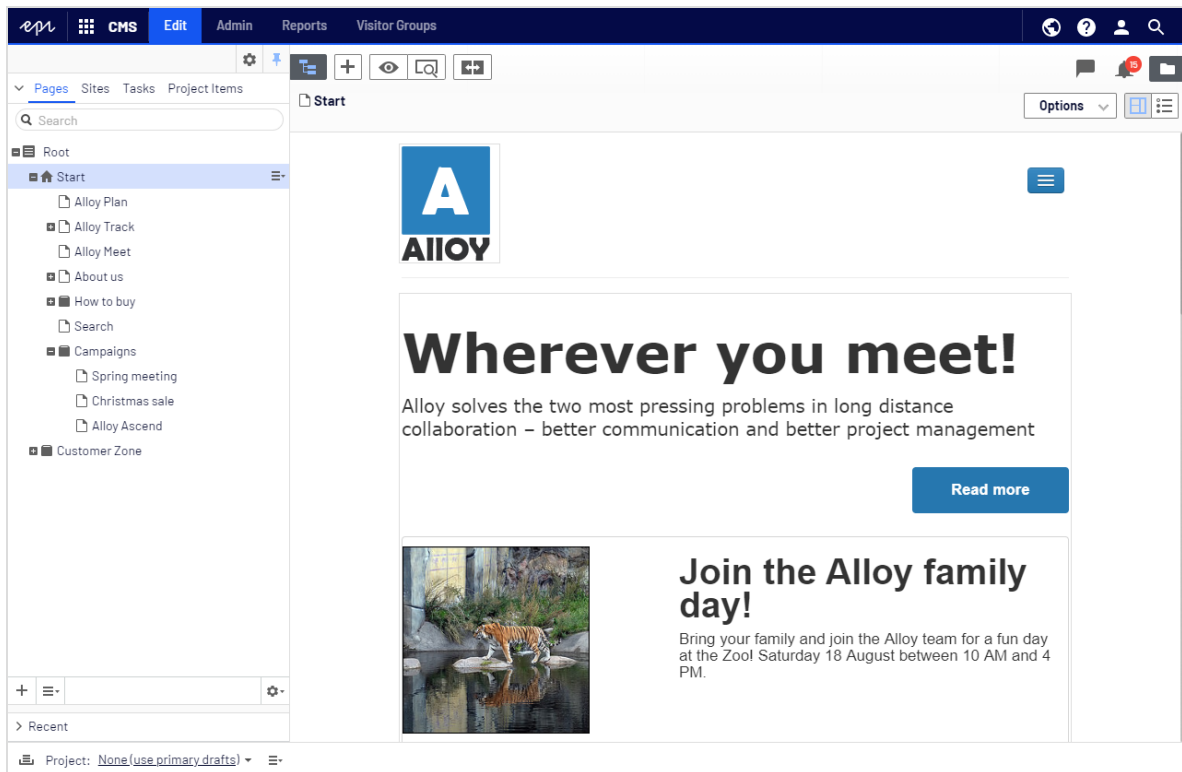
epi CMS Edit Admin Reports Visitor Groups

Pages Sites Tasks Project Items

Search

Root
Start
Alloy Plan
Alloy Track
Alloy Meet
About us
How to buy
Search
Campaigns
Spring meeting
Christmas sale
Alloy Ascend
Customer Zone

Recent

Project: None (use primary drafts)

15

Start

Options

A
Alloy

Wherever you meet!

Alloy solves the two most pressing problems in long distance collaboration – better communication and better project management

Read more

Join the Alloy family day!

Bring your family and join the Alloy team for a fun day at the Zoo! Saturday 18 August between 10 AM and 4 PM.